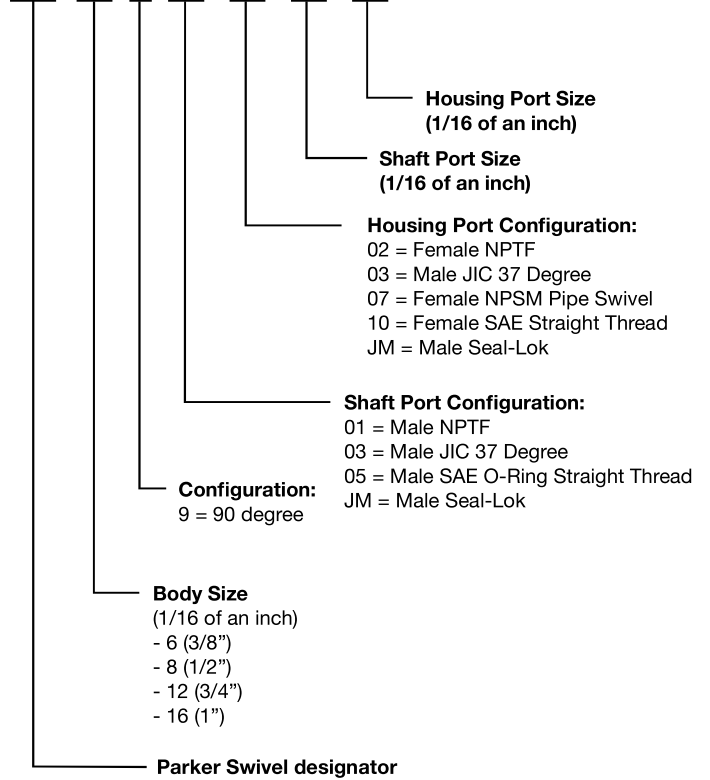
Housing Port Size
(1/16 of an inch)

Shaft Port Size
(1/16 of an inch)

Housing Port Configuration:
02 = Female NPTF
03 = Male JIC 37 Degree
07 = Female NPSM Pipe Swivel
10 = Female SAE Straight Thread
JM = Male Seal-Lok

Shaft Port Configuration:
01 = Male NPTF
03 = Male JIC 37 Degree
05 = Male SAE O-Ring Straight Thread
JM = Male Seal-Lok

Configuration:
9 = 90 degree

Body Size
(1/16 of an inch)
- 6 (3/8")
- 8 (1/2")
- 12 (3/4")
- 16 (1")

Parker Swivel designator